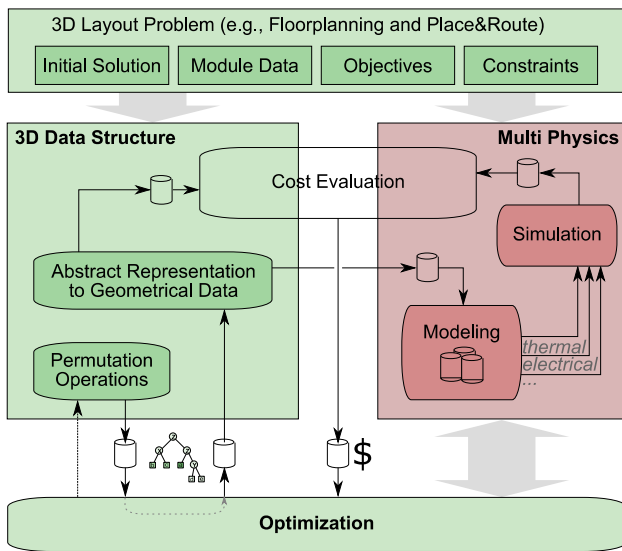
3D Layout Problem (e.g., Floorplanning and Place&Route)

Initial Solution

Module Data

Objectives

Constraints

3D Data Structure

Multi Physics

Cost Evaluation

Simulation

Abstract Representation to Geometrical Data

Modeling

thermal

electrical

...

Permutation Operations

$

Optimization